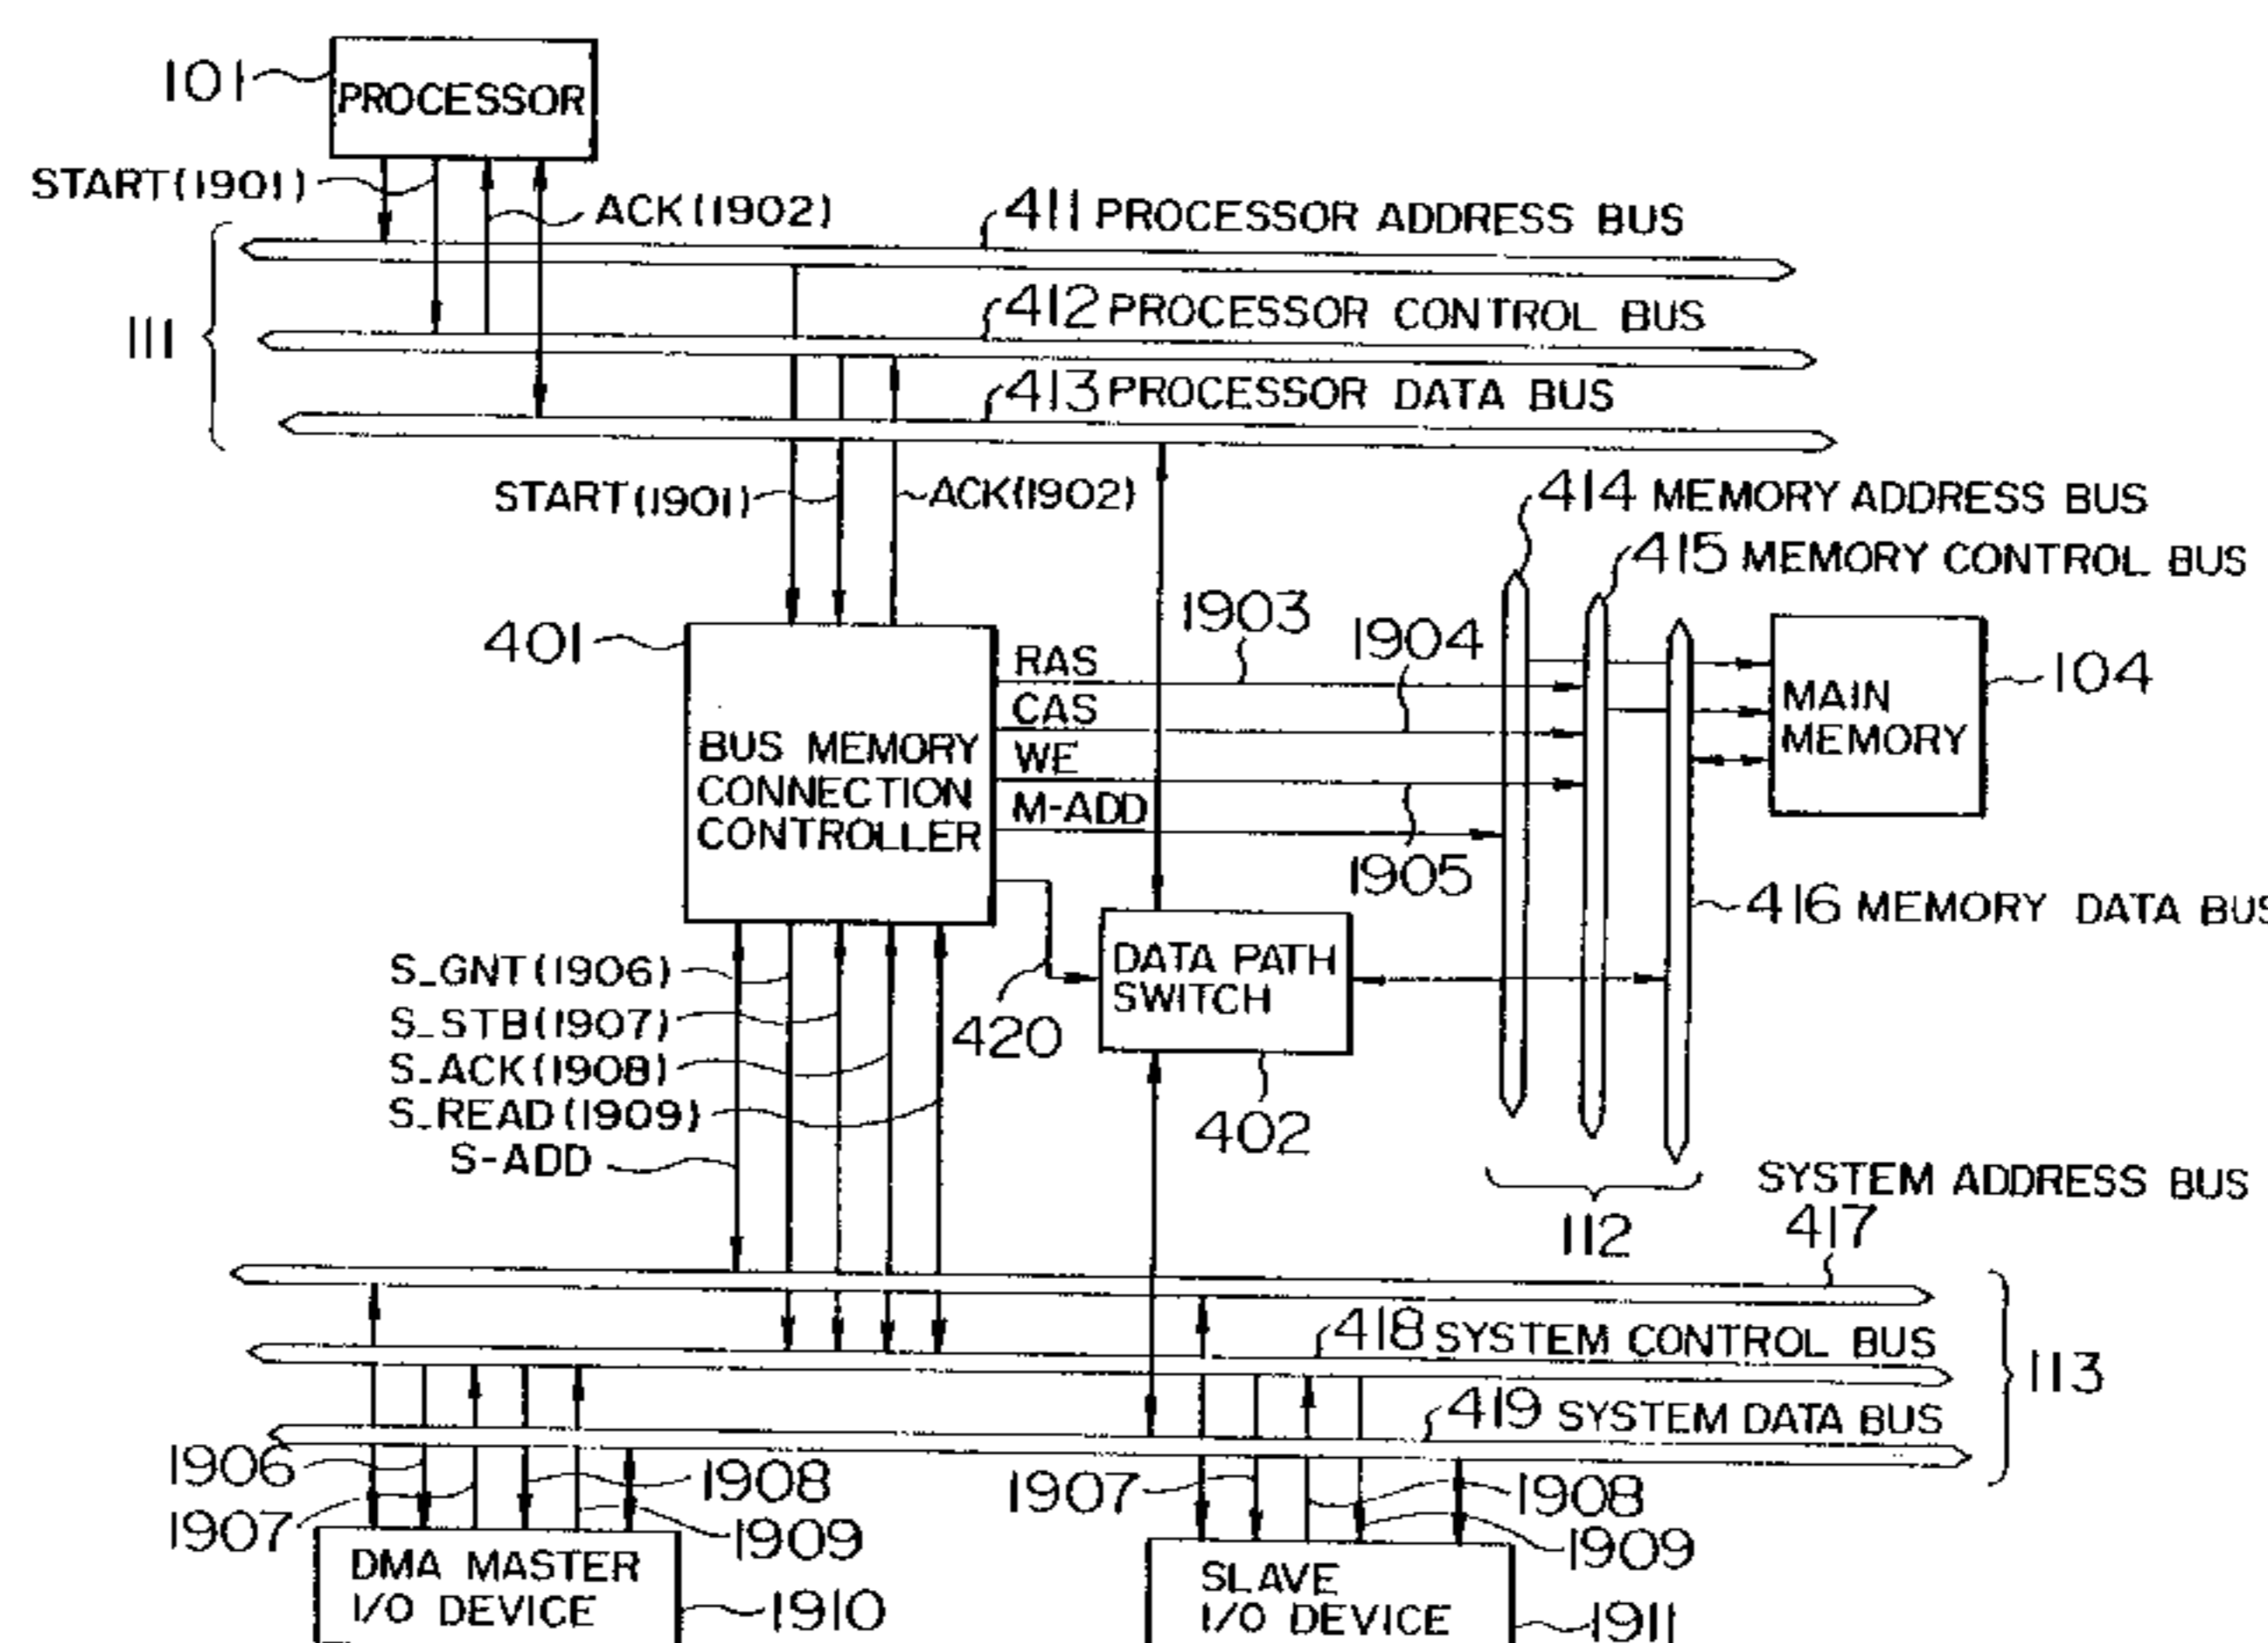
101 PROCESSOR

START(1901)
ACK(1902)
411 PROCESSOR ADDRESS BUS
111
412 PROCESSOR CONTROL BUS
413 PROCESSOR DATA BUS
START(1901)
ACK(1902)
414 MEMORY ADDRESS BUS
415 MEMORY CONTROL BUS
1903
1904
401
BUS MEMORY CONNECTION CONTROLLER
RAS
CAS
WE
M-ADD
MAIN MEMORY
104
1905
416 MEMORY DATA BUS
DATA PATH SWITCH
420
402
S_GNT(1906)
S_STB(1907)
S_ACK(1908)
S_READ(1909)
S-ADD
112
SYSTEM ADDRESS BUS
417
418 SYSTEM CONTROL BUS
113
419 SYSTEM DATA BUS
1906
1907
1908
1909
DMA MASTER I/O DEVICE
1910
1907
1908
1909
SLAVE I/O DEVICE
1911